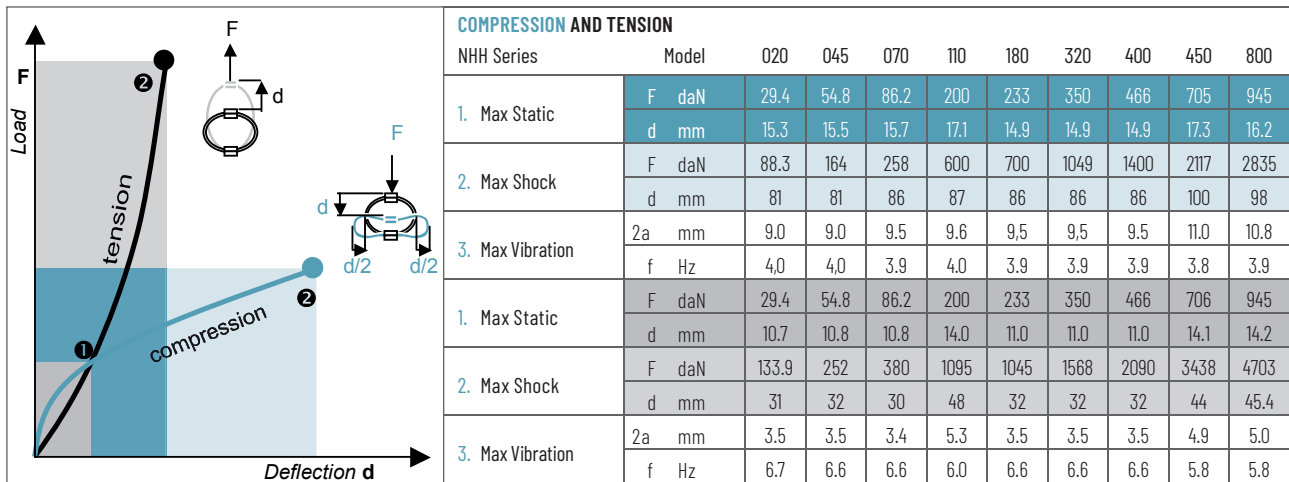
F
Load
F
d
F
d
d/2
d/2
❷
❷
❶
tension
compression
Deflection d

COMPRESSION AND TENSION

| NHH Series | | Model | 020 | 045 | 070 | 110 | 180 | 320 | 400 | 450 | 800 |
|---|---|---|---|---|---|---|---|---|---|---|---|
| 1. Max Static | F | daN | 29.4 | 54.8 | 86.2 | 200 | 233 | 350 | 466 | 705 | 945 |
| | d | mm | 15.3 | 15.5 | 15.7 | 17.1 | 14.9 | 14.9 | 14.9 | 17.3 | 16.2 |
| 2. Max Shock | F | daN | 88.3 | 164 | 258 | 600 | 700 | 1049 | 1400 | 2117 | 2835 |
| | d | mm | 81 | 81 | 86 | 87 | 86 | 86 | 86 | 100 | 98 |
| 3. Max Vibration | 2a | mm | 9.0 | 9.0 | 9.5 | 9.6 | 9,5 | 9,5 | 9.5 | 11.0 | 10.8 |
| | f | Hz | 4,0 | 4,0 | 3.9 | 4.0 | 3.9 | 3.9 | 3.9 | 3.8 | 3.9 |
| 1. Max Static | F | daN | 29.4 | 54.8 | 86.2 | 200 | 233 | 350 | 466 | 706 | 945 |
| | d | mm | 10.7 | 10.8 | 10.8 | 14.0 | 11.0 | 11.0 | 11.0 | 14.1 | 14.2 |
| 2. Max Shock | F | daN | 133.9 | 252 | 380 | 1095 | 1045 | 1568 | 2090 | 3438 | 4703 |
| | d | mm | 31 | 32 | 30 | 48 | 32 | 32 | 32 | 44 | 45.4 |
| 3. Max Vibration | 2a | mm | 3.5 | 3.5 | 3.4 | 5.3 | 3.5 | 3.5 | 3.5 | 4.9 | 5.0 |
| | f | Hz | 6.7 | 6.6 | 6.6 | 6.0 | 6.6 | 6.6 | 6.6 | 5.8 | 5.8 |